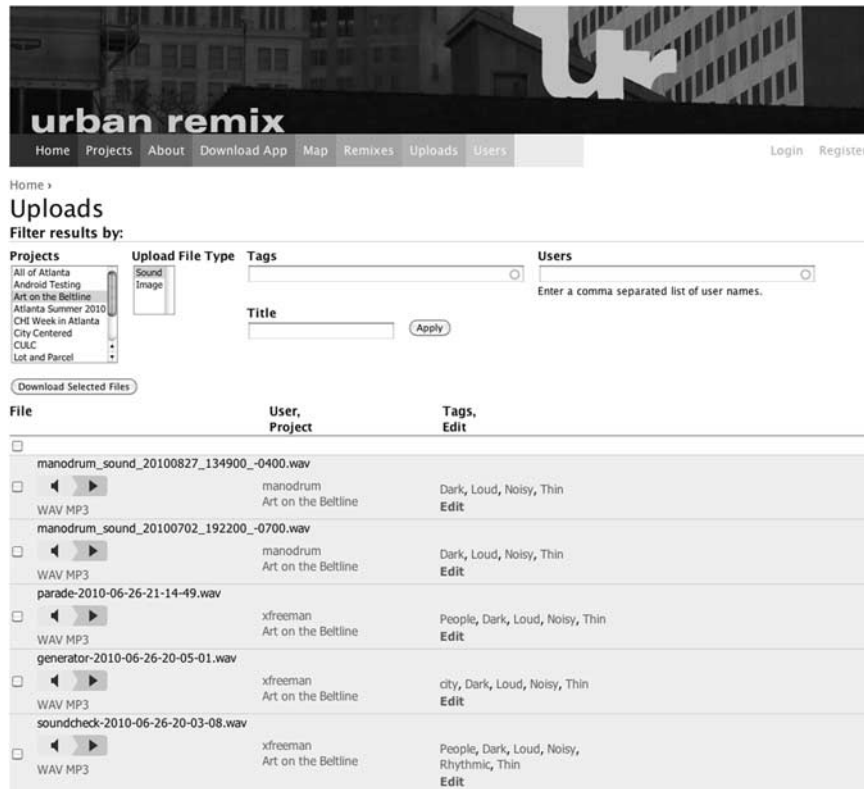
urban remix

Home Projects About Download App Map Remixes Uploads Users

Login Register

Home ›

Uploads

Filter results by:

Projects
All of Atlanta
Android Testing
Art on the Beltline
Atlanta Summer 2010
CHI Week in Atlanta
City Centered
CULC
Lot and Parcel

Upload File Type
Sound
Image

Tags

Users

Enter a comma separated list of user names.

Title

Apply

Download Selected Files

| File | User, Project | Tags, Edit |
|---|---|---|
| manodrum_sound_20100827_134900_-0400.wav WAV MP3 | manodrum Art on the Beltline | Dark, Loud, Noisy, Thin Edit |
| manodrum_sound_20100702_192200_-0700.wav WAV MP3 | manodrum Art on the Beltline | Dark, Loud, Noisy, Thin Edit |
| parade-2010-06-26-21-14-49.wav WAV MP3 | xfreeman Art on the Beltline | People, Dark, Loud, Noisy, Thin Edit |
| generator-2010-06-26-20-05-01.wav WAV MP3 | xfreeman Art on the Beltline | city, Dark, Loud, Noisy, Thin Edit |
| soundcheck-2010-06-26-20-03-08.wav WAV MP3 | xfreeman Art on the Beltline | People, Dark, Loud, Noisy, Rhythmic, Thin Edit |